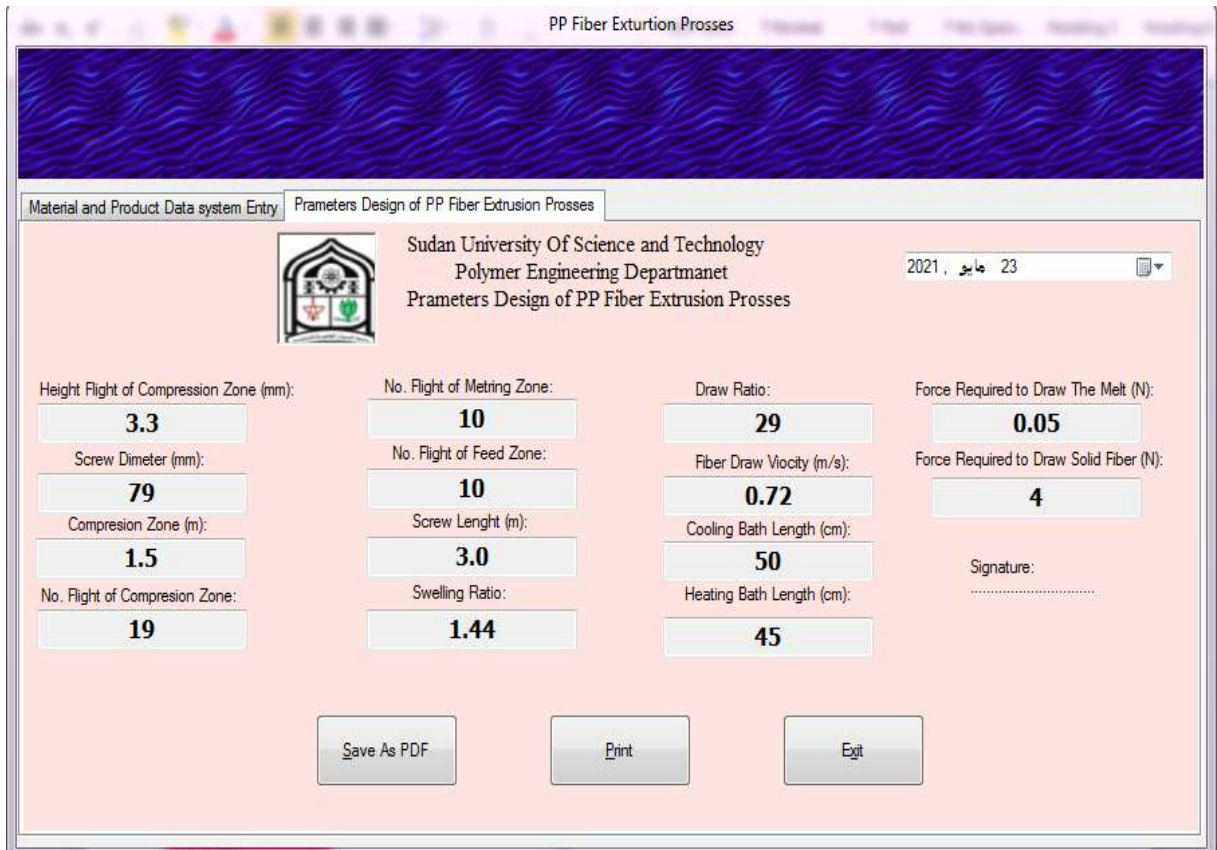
PP Fiber Exturtion Prosses

Material and Product Data system Entry
Prameters Design of PP Fiber Extrusion Prosses

Sudan University Of Science and Technology
Polymer Engineering Departmanet
Prameters Design of PP Fiber Extrusion Prosses

23 مايو , 2021

Height Flight of Compression Zone (mm):
3.3
Screw Dimeter (mm):
79
Compresion Zone (m):
1.5
No. Flight of Compresion Zone:
19

No. Flight of Metring Zone:
10
No. Flight of Feed Zone:
10
Screw Lenght (m):
3.0
Swelling Ratio:
1.44

Draw Ratio:
29
Fiber Draw Viocity (m/s):
0.72
Cooling Bath Length (cm):
50
Heating Bath Length (cm):
45

Force Required to Draw The Melt (N):
0.05
Force Required to Draw Solid Fiber (N):
4

Signature:
................................

Save As PDF
Print
Exit